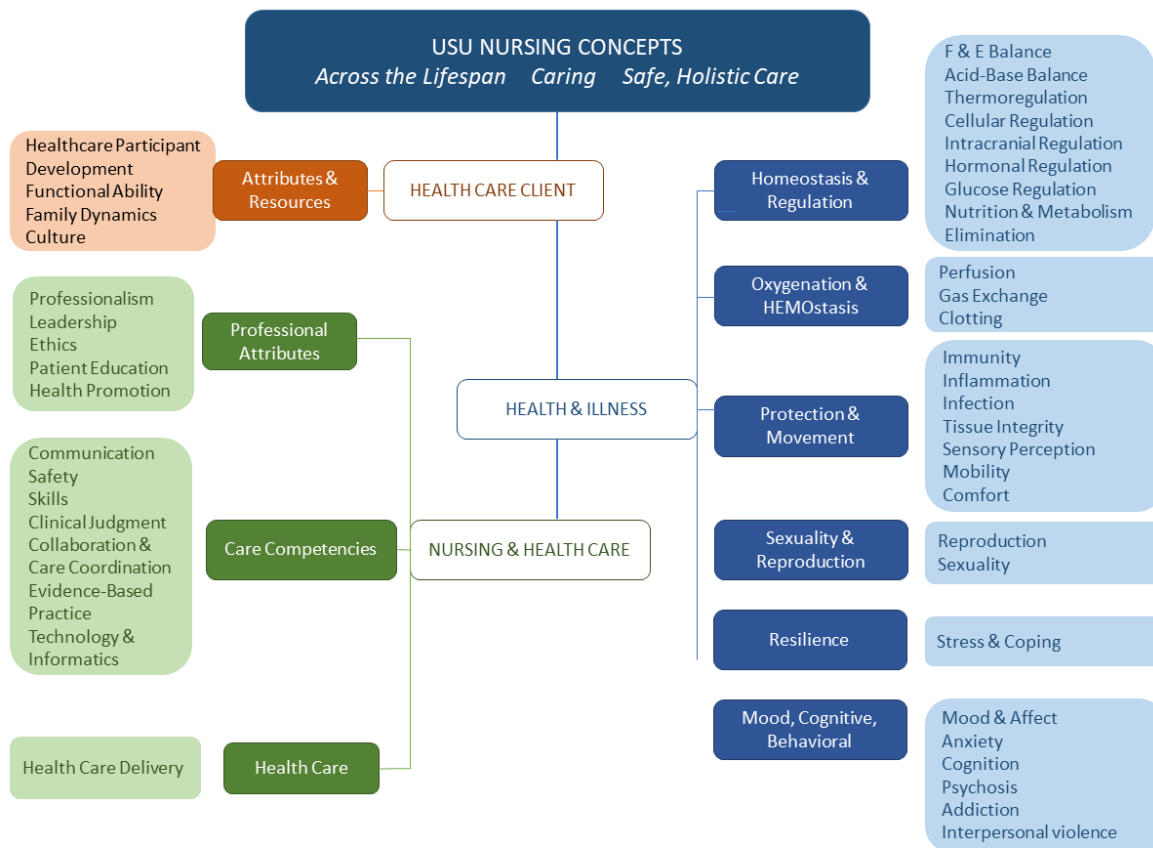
USU NURSING CONCEPTS
*Across the Lifespan Caring Safe, Holistic Care*

Healthcare Participant
Development
Functional Ability
Family Dynamics
Culture

Attributes & Resources

HEALTH CARE CLIENT

Professionalism
Leadership
Ethics
Patient Education
Health Promotion

Professional Attributes

Communication
Safety
Skills
Clinical Judgment
Collaboration & Care Coordination
Evidence-Based Practice
Technology & Informatics

Care Competencies

NURSING & HEALTH CARE

Health Care Delivery

Health Care

HEALTH & ILLNESS

Homeostasis & Regulation

F & E Balance
Acid-Base Balance
Thermoregulation
Cellular Regulation
Intracranial Regulation
Hormonal Regulation
Glucose Regulation
Nutrition & Metabolism
Elimination

Oxygenation & HEMOstasis

Perfusion
Gas Exchange
Clotting

Protection & Movement

Immunity
Inflammation
Infection
Tissue Integrity
Sensory Perception
Mobility
Comfort

Sexuality & Reproduction

Reproduction
Sexuality

Resilience

Stress & Coping

Mood, Cognitive, Behavioral

Mood & Affect
Anxiety
Cognition
Psychosis
Addiction
Interpersonal violence